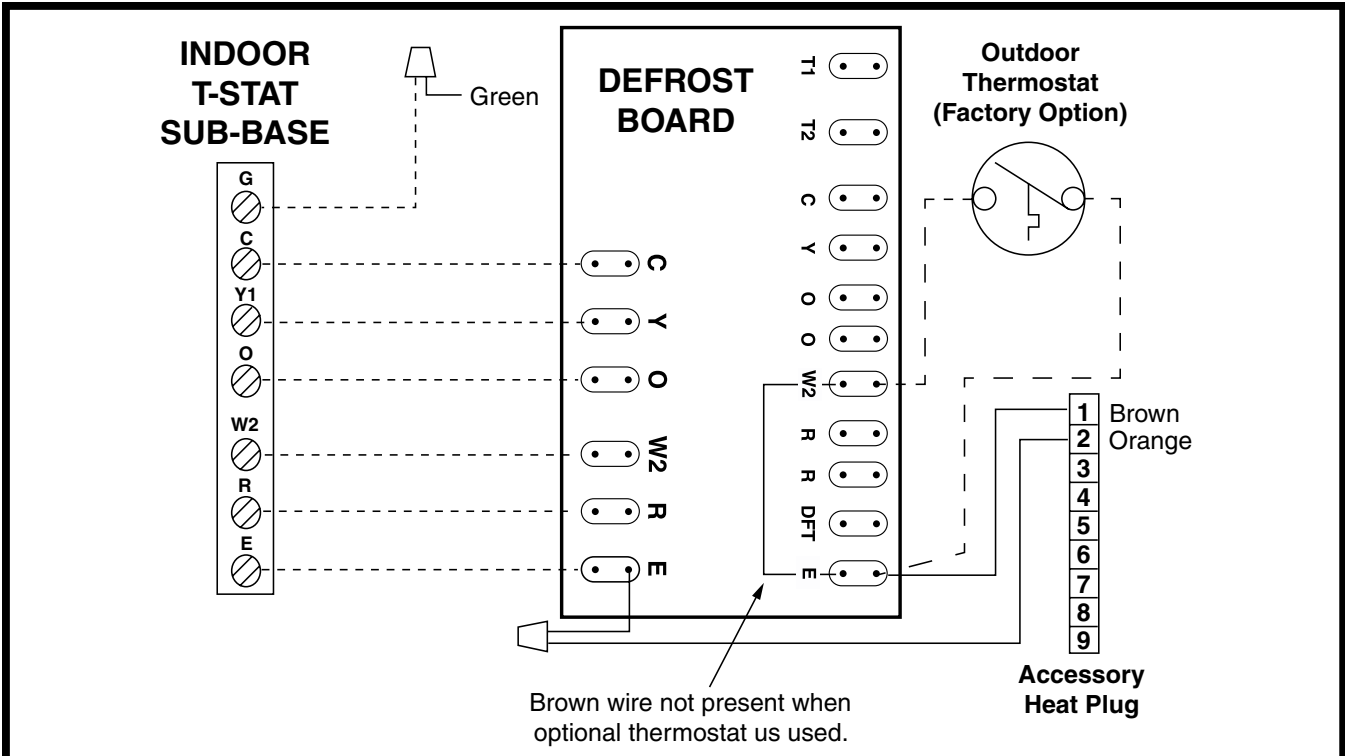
INDOOR T-STAT SUB-BASE

Green

DEFROST BOARD

Outdoor Thermostat (Factory Option)

G
C
Y1
O
W2
R
E

C
Y
O
W2
R
E

T1
T2
C
Y
O
O
W2
R
R
DFT
E

1 Brown
2 Orange
3
4
5
6
7
8
9

Accessory Heat Plug

Brown wire not present when optional thermostat us used.